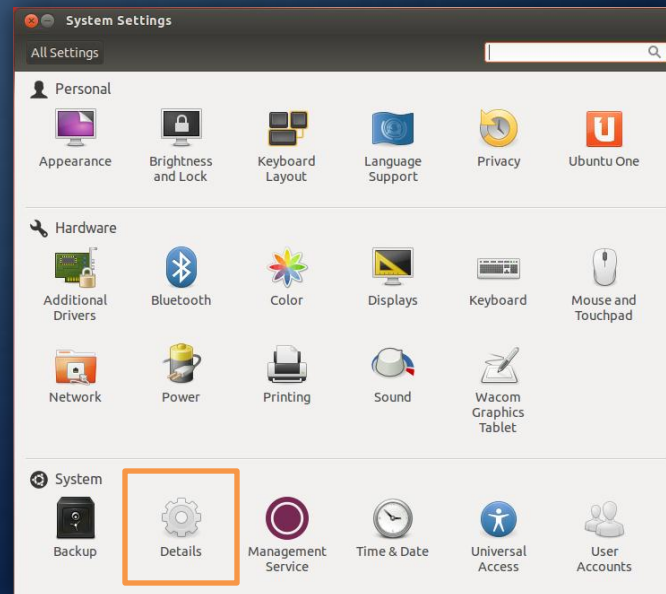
System Settings

All Settings

Personal

Appearance

Brightness and Lock

Keyboard Layout

Language Support

Privacy

Ubuntu One

Hardware

Additional Drivers

Bluetooth

Color

Displays

Keyboard

Mouse and Touchpad

Network

Power

Printing

Sound

Wacom Graphics Tablet

System

Backup

Details

Management Service

Time & Date

Universal Access

User Accounts